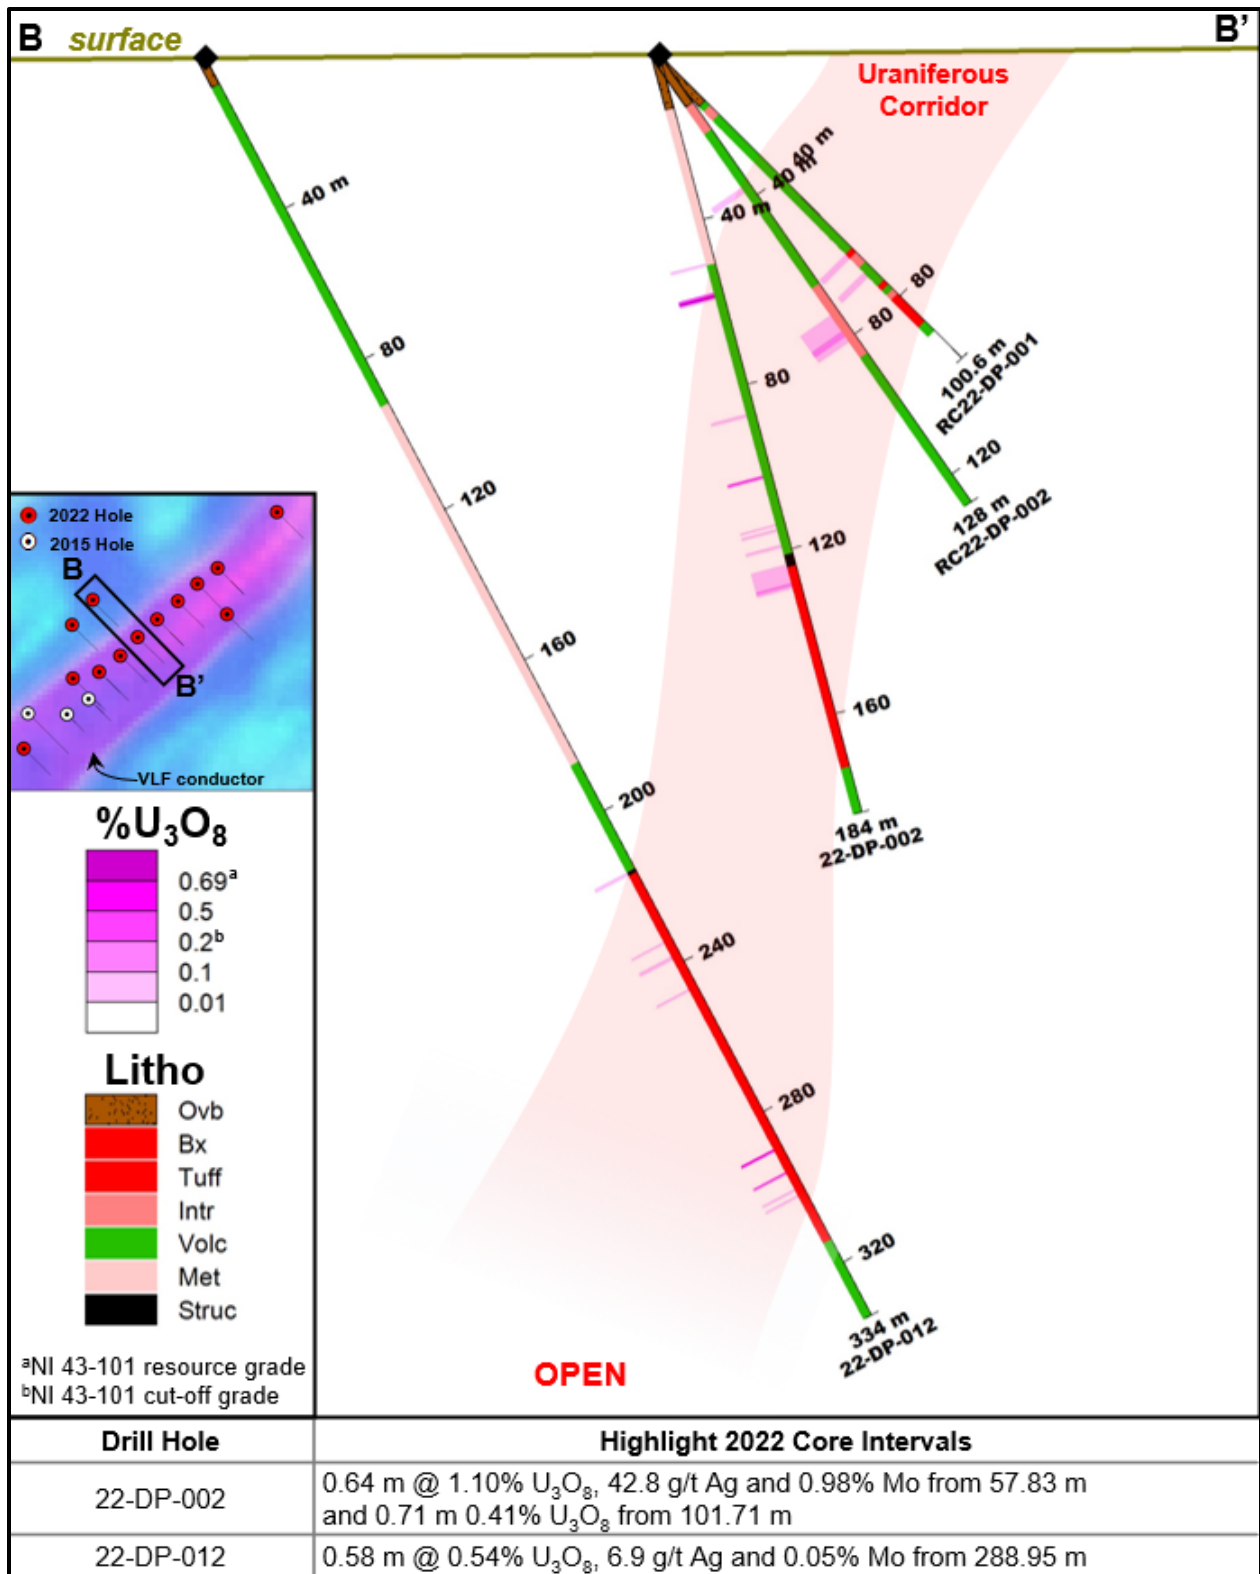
B surface

B'

Uraniferous Corridor

40 m

80

120

160

200

240

280

320

334 m
22-DP-012

40 m

80

120

160

184 m
22-DP-002

40 m

80

120

128 m
RC22-DP-002

40 m

80

100.6 m
RC22-DP-001

2022 Hole
2015 Hole
B
B'
VLF conductor

%$U_3O_8$
0.69$^a$
0.5
0.2$^b$
0.1
0.01

Litho
Ovb
Bx
Tuff
Intr
Volc
Met
Struc

$^a$NI 43-101 resource grade
$^b$NI 43-101 cut-off grade

OPEN

| Drill Hole | Highlight 2022 Core Intervals |
|---|---|
| 22-DP-002 | 0.64 m @ 1.10% $U_3O_8$, 42.8 g/t Ag and 0.98% Mo from 57.83 m and 0.71 m 0.41% $U_3O_8$ from 101.71 m |
| 22-DP-012 | 0.58 m @ 0.54% $U_3O_8$, 6.9 g/t Ag and 0.05% Mo from 288.95 m |